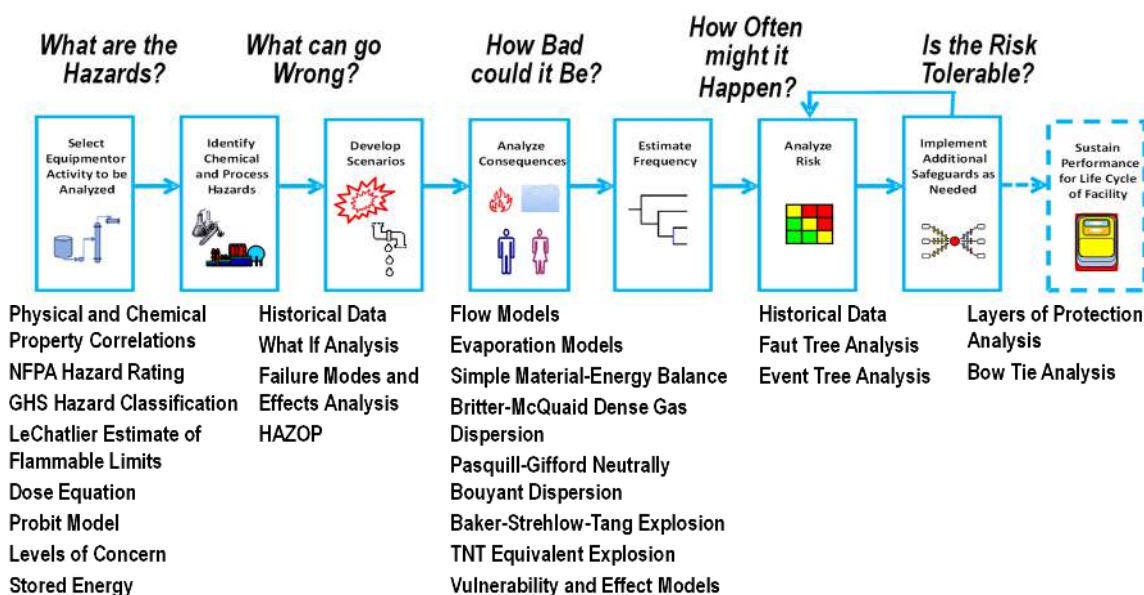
What are the Hazards?

What can go Wrong?

How Bad could it Be?

How Often might it Happen?

Is the Risk Tolerable?

Select Equipmentor Activity to be Analyzed

Identify Chemical and Process Hazards

Develop Scenarios

Analyze Consequences

Estimate Frequency

Analyze Risk

Implement Additional Safeguards as Needed

Sustain Performance for Life Cycle of Facility

Physical and Chemical Property Correlations
NFPA Hazard Rating
GHS Hazard Classification
LeChatlier Estimate of Flammable Limits
Dose Equation
Probit Model
Levels of Concern
Stored Energy

Historical Data
What If Analysis
Failure Modes and Effects Analysis
HAZOP

Flow Models
Evaporation Models
Simple Material-Energy Balance
Britter-McQuaid Dense Gas Dispersion
Pasquill-Gifford Neutrally Bouyant Dispersion
Baker-Strehlow-Tang Explosion
TNT Equivalent Explosion
Vulnerability and Effect Models

Historical Data
Faut Tree Analysis
Event Tree Analysis

Layers of Protection Analysis
Bow Tie Analysis